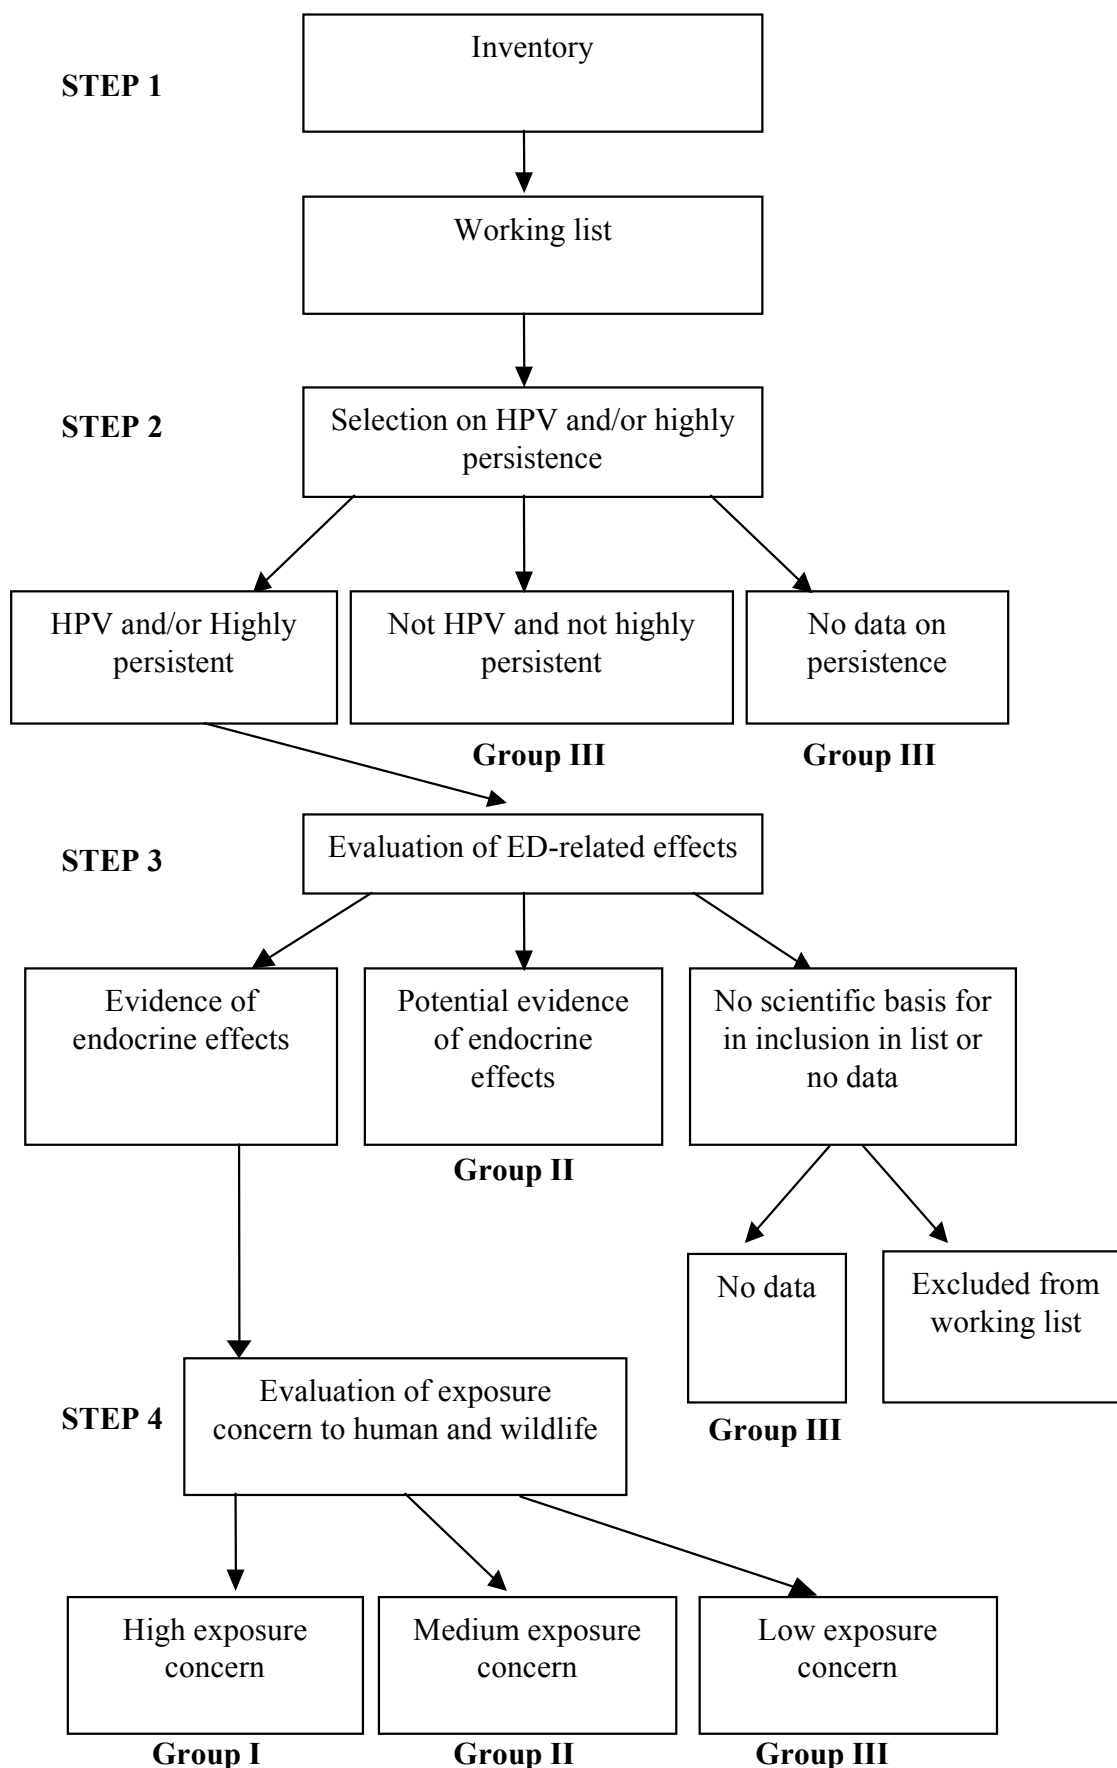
STEP 1

Inventory

Working list

STEP 2

Selection on HPV and/or highly persistence

HPV and/or Highly persistent

Not HPV and not highly persistent

Group III

No data on persistence

Group III

STEP 3

Evaluation of ED-related effects

Evidence of endocrine effects

Potential evidence of endocrine effects

Group II

No scientific basis for in inclusion in list or no data

No data

Group III

Excluded from working list

STEP 4

Evaluation of exposure concern to human and wildlife

High exposure concern

Group I

Medium exposure concern

Group II

Low exposure concern

Group III